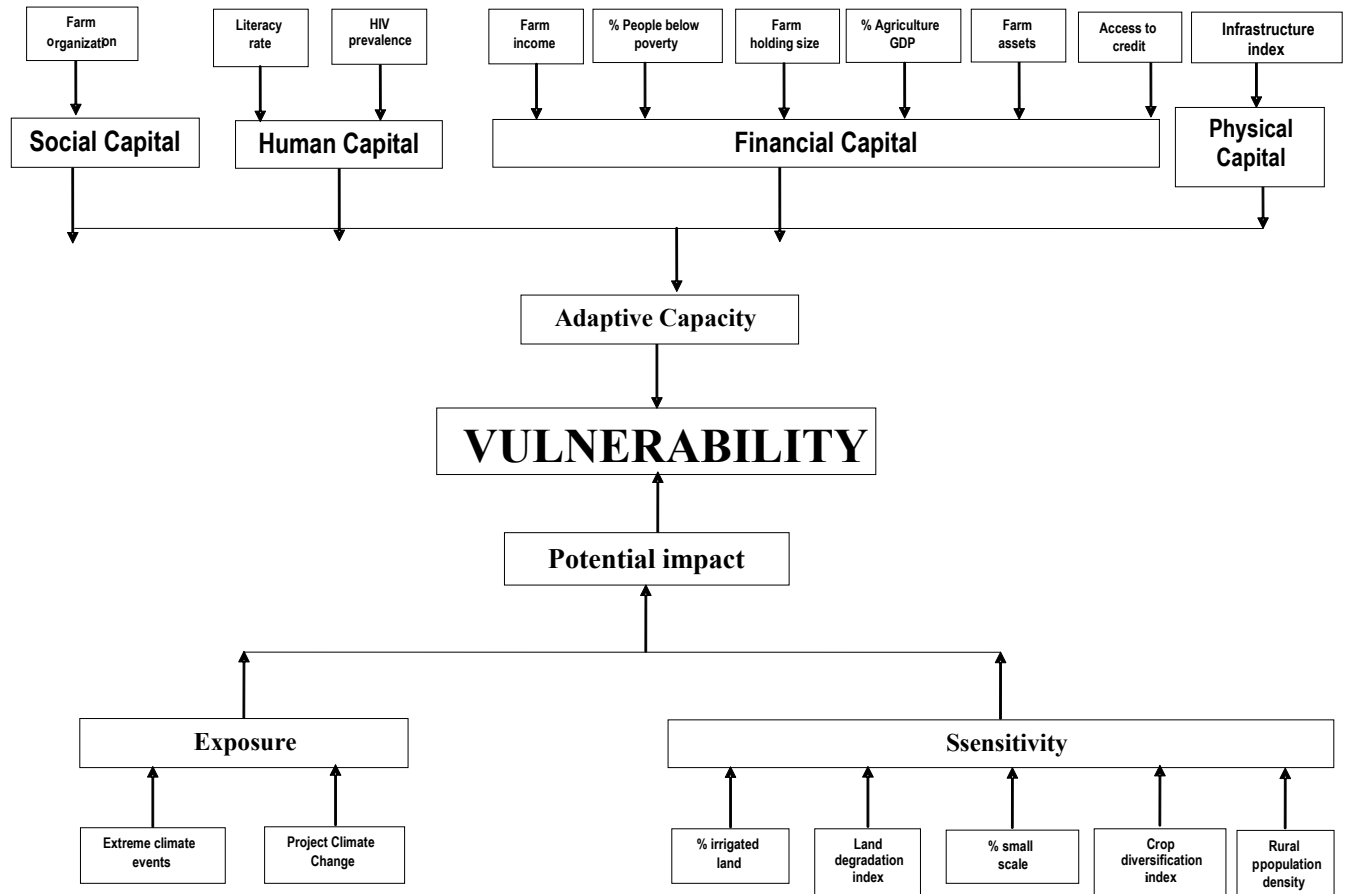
Farm organization

Literacy rate

HIV prevalence

Farm income

% People below poverty

Farm holding size

% Agriculture GDP

Farm assets

Access to credit

Infrastructure index

Social Capital

Human Capital

Financial Capital

Physical Capital

Adaptive Capacity

VULNERABILITY

Potential impact

Exposure

Ssensitivity

Extreme climate events

Project Climate Change

% irrigated land

Land degradation index

% small scale

Crop diversification index

Rural ppopulation density